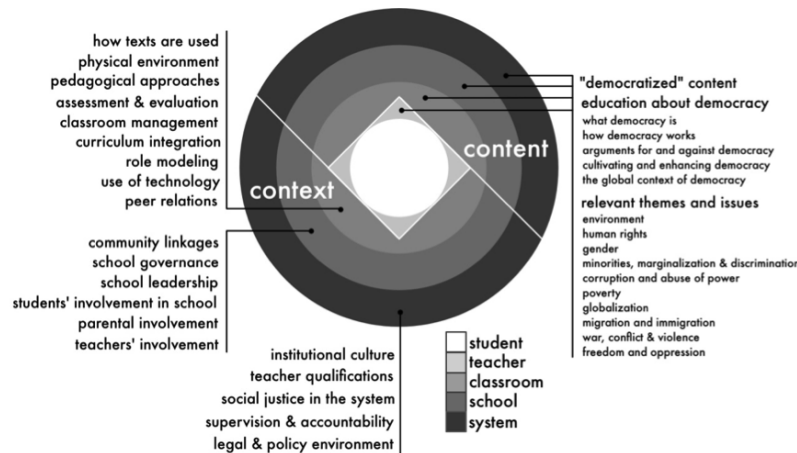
how texts are used
physical environment
pedagogical approaches
assessment & evaluation
classroom management
curriculum integration
role modeling
use of technology
peer relations

community linkages
school governance
school leadership
students' involvement in school
parental involvement
teachers' involvement

context

content

"democratized" content
education about democracy
what democracy is
how democracy works
arguments for and against democracy
cultivating and enhancing democracy
the global context of democracy

relevant themes and issues
environment
human rights
gender
minorities, marginalization & discrimination
corruption and abuse of power
poverty
globalization
migration and immigration
war, conflict & violence
freedom and oppression

institutional culture
teacher qualifications
social justice in the system
supervision & accountability
legal & policy environment

student
teacher
classroom
school
system